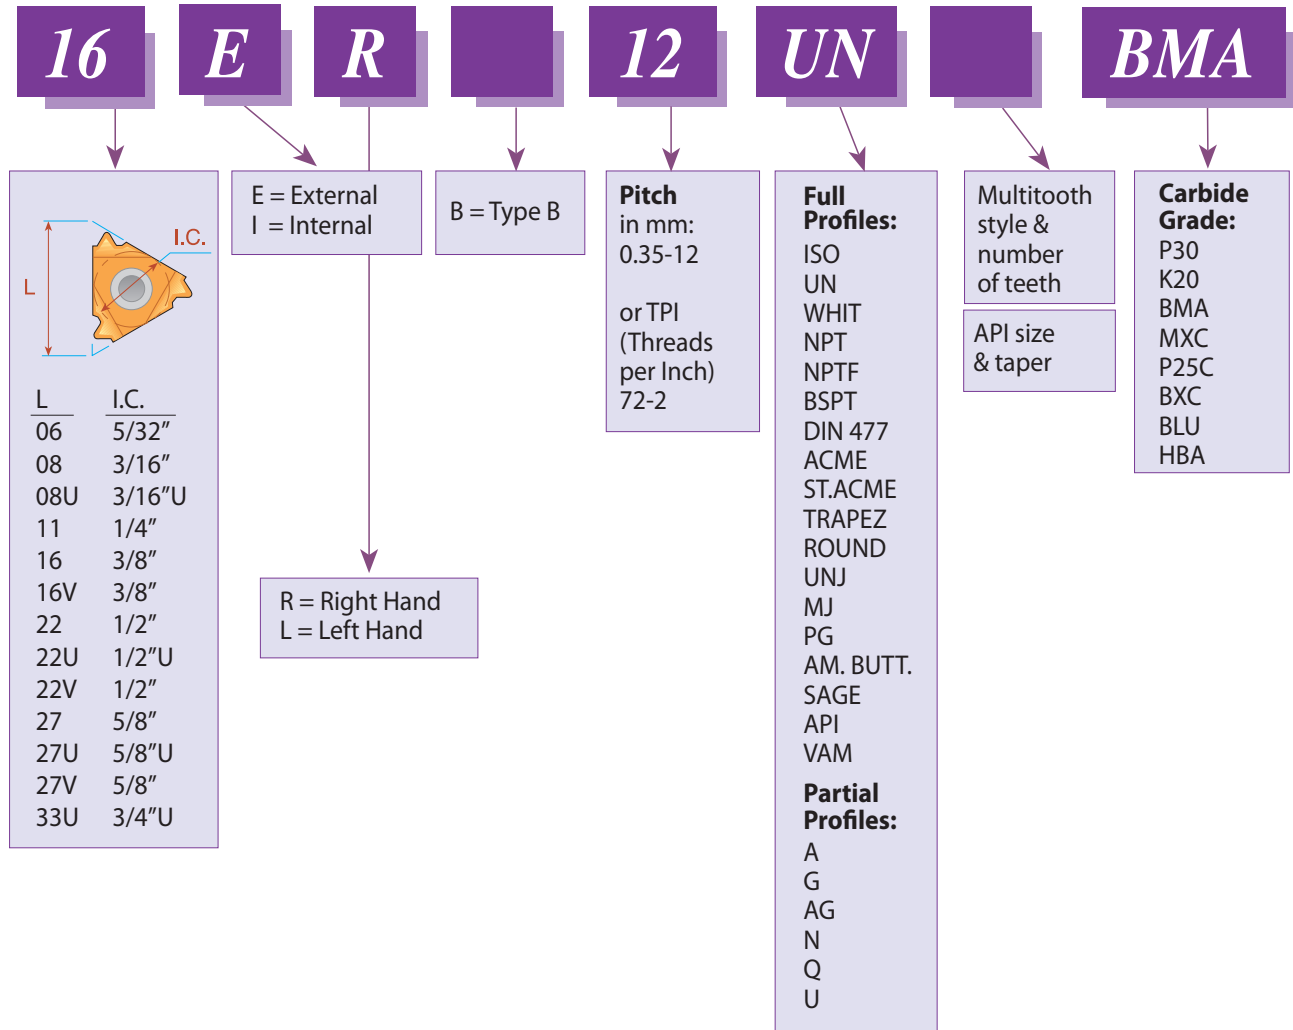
16 E R 12 UN BMA

I.C.
L

| L | I.C. |
|---|---|
| 06 | 5/32″ |
| 08 | 3/16″ |
| 08U | 3/16″U |
| 11 | 1/4″ |
| 16 | 3/8″ |
| 16V | 3/8″ |
| 22 | 1/2″ |
| 22U | 1/2″U |
| 22V | 1/2″ |
| 27 | 5/8″ |
| 27U | 5/8″U |
| 27V | 5/8″ |
| 33U | 3/4″U |

E = External
I = Internal

R = Right Hand
L = Left Hand

B = Type B

Pitch
in mm:
0.35-12

or TPI
(Threads per Inch)
72-2

Full Profiles:
ISO
UN
WHIT
NPT
NPTF
BSPT
DIN 477
ACME
ST.ACME
TRAPEZ
ROUND
UNJ
MJ
PG
AM. BUTT.
SAGE
API
VAM

Partial Profiles:
A
G
AG
N
Q
U

Multitooth style & number of teeth

API size & taper

Carbide Grade:
P30
K20
BMA
MXC
P25C
BXC
BLU
HBA